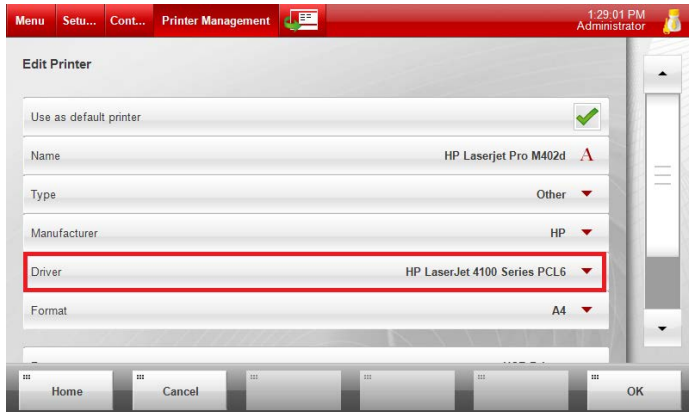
Menu Setu... Cont... Printer Management

1:29:01 PM
Administrator

Edit Printer

| | |
|---|---|
| Use as default printer | |
| Name | HP Laserjet Pro M402d |
| Type | Other |
| Manufacturer | HP |
| Driver | HP LaserJet 4100 Series PCL6 |
| Format | A4 |

Home Cancel OK